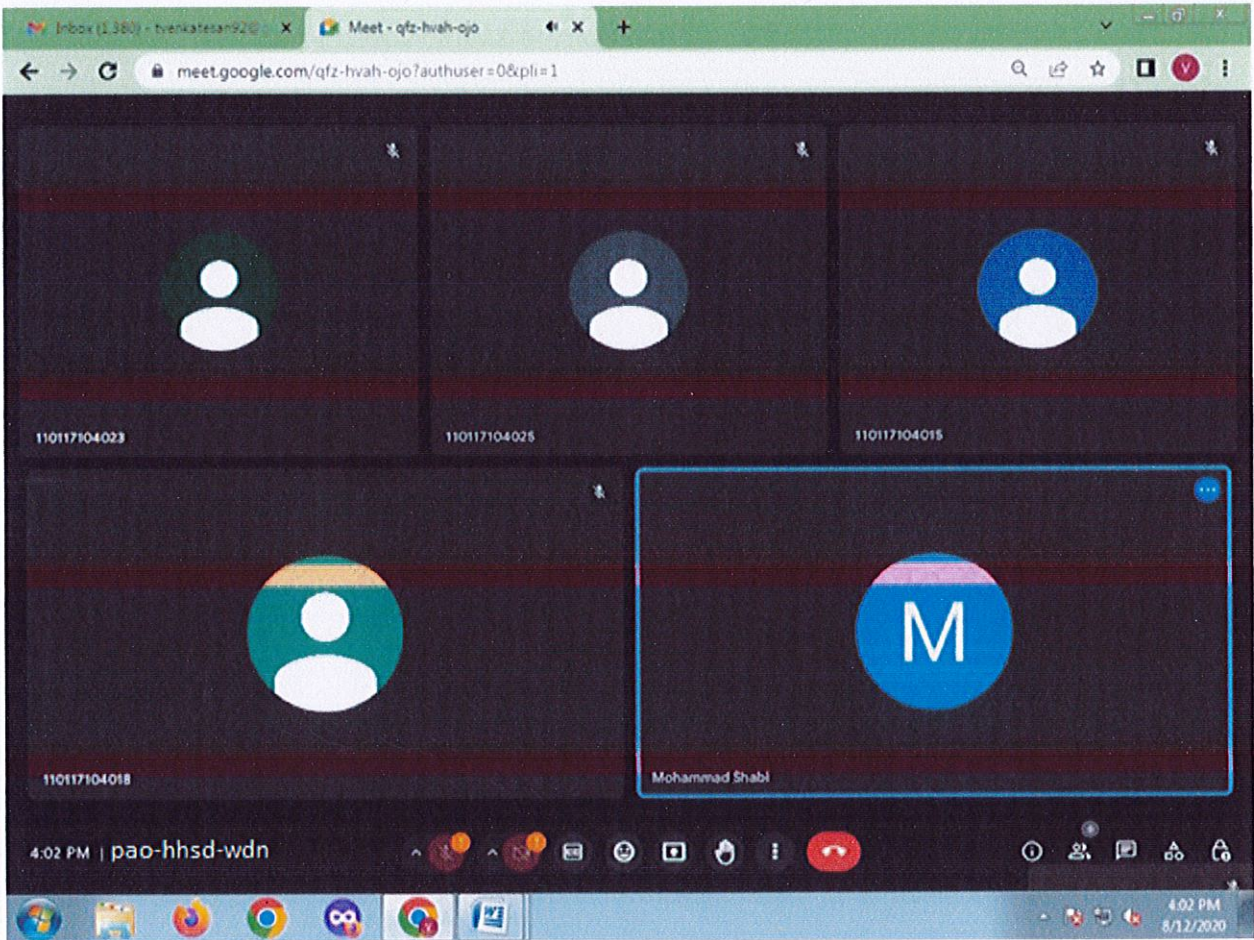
Inbox (1,380) - tvenkatesan92@ ×
Meet - qfz-hvah-ojo ×
+
meet.google.com/qfz-hvah-ojo?authuser=0&pli=1
V

110117104023
110117104025
110117104015
110117104018
M
Mohammad Shabi

4:02 PM | pao-hhsd-wdn

4:02 PM
8/12/2020